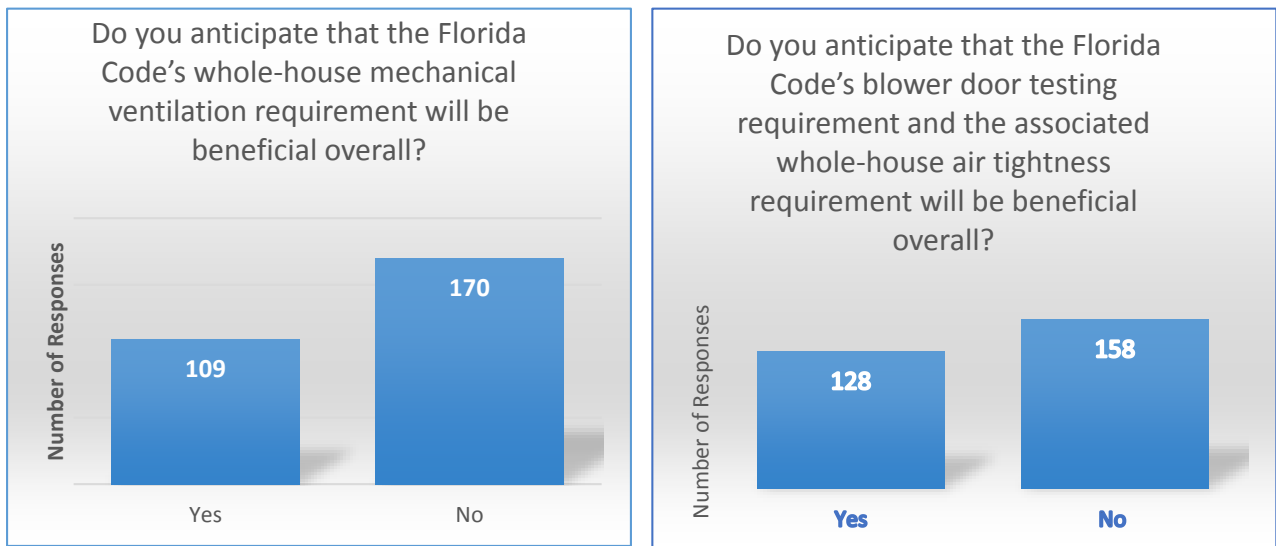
Do you anticipate that the Florida Code's whole-house mechanical ventilation requirement will be beneficial overall?

Number of Responses

109

170

Yes

No

Do you anticipate that the Florida Code's blower door testing requirement and the associated whole-house air tightness requirement will be beneficial overall?

Number of Responses

128

158

Yes

No